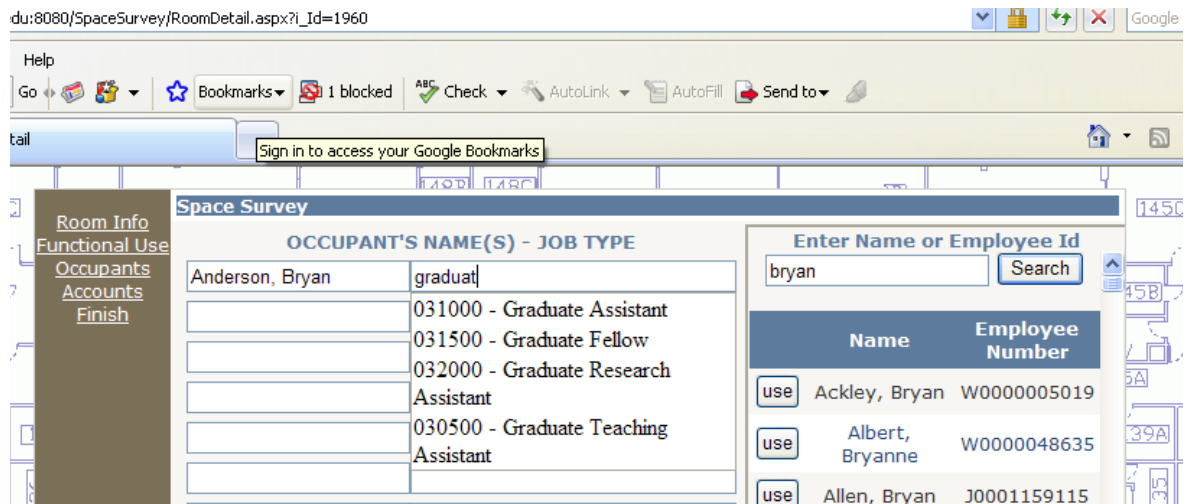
du:8080/SpaceSurvey/RoomDetail.aspx?i_Id=1960

Google

Help

Go

Bookmarks

1 blocked

Check

AutoLink

AutoFill

Send to

tail

Sign in to access your Google Bookmarks

148B 148C

1450

Space Survey

Room Info
Functional Use
Occupants
Accounts
Finish

OCCUPANT'S NAME(S) - JOB TYPE

Anderson, Bryan

graduat

031000 - Graduate Assistant
031500 - Graduate Fellow
032000 - Graduate Research Assistant
030500 - Graduate Teaching Assistant

Enter Name or Employee Id

bryan

Search

| | Name | Employee Number |
|---|---|---|
| use | Ackley, Bryan | W0000005019 |
| use | Albert, Bryanne | W0000048635 |
| use | Allen, Bryan | J0001159115 |

45B

5A

39A